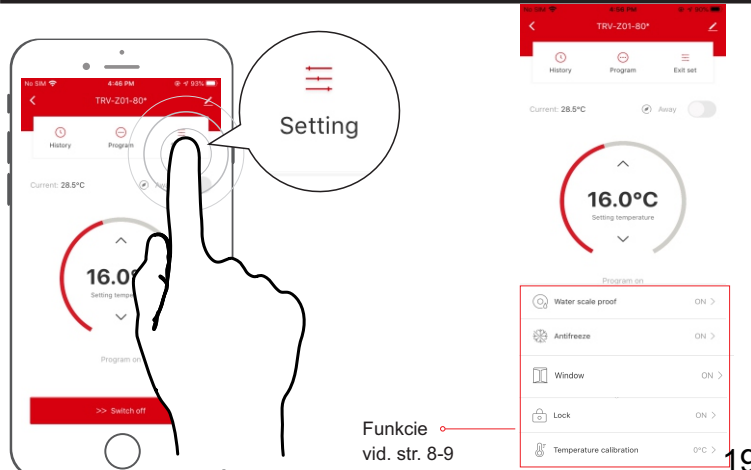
No SIM 4:46 PM 93%

TRV-Z01-80*

History

Program

Current: 28.5°C

16.0°

Setting tempera

Program on

>> Switch off

Setting

No SIM 4:46 PM 93%

TRV-Z01-80*

History

Program

Exit set

Current: 28.5°C

Away

16.0°C

Setting temperature

Program on

Water scale proof ON >

Antifreeze ON >

Window ON >

Lock ON >

Temperature calibration 0°C >

Funkcie vid. str. 8-9

19